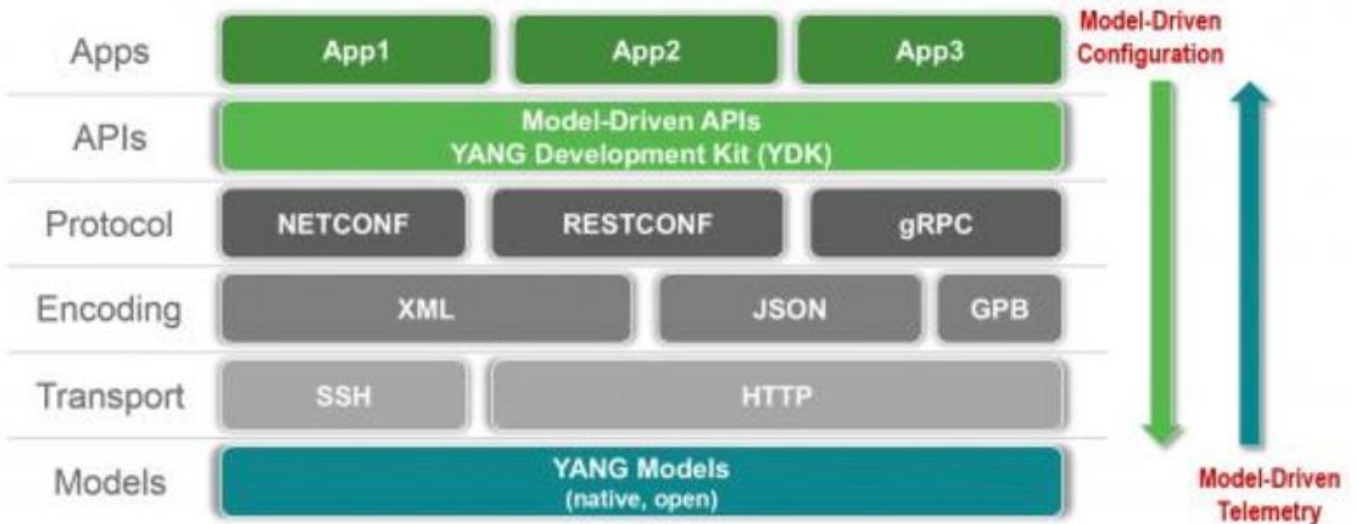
Apps | App1 | App2 | App3

Model-Driven Configuration

APIs | Model-Driven APIs YANG Development Kit (YDK)

Protocol | NETCONF | RESTCONF | gRPC

Encoding | XML | JSON | GPB

Transport | SSH | HTTP

Models | YANG Models (native, open)

Model-Driven Telemetry